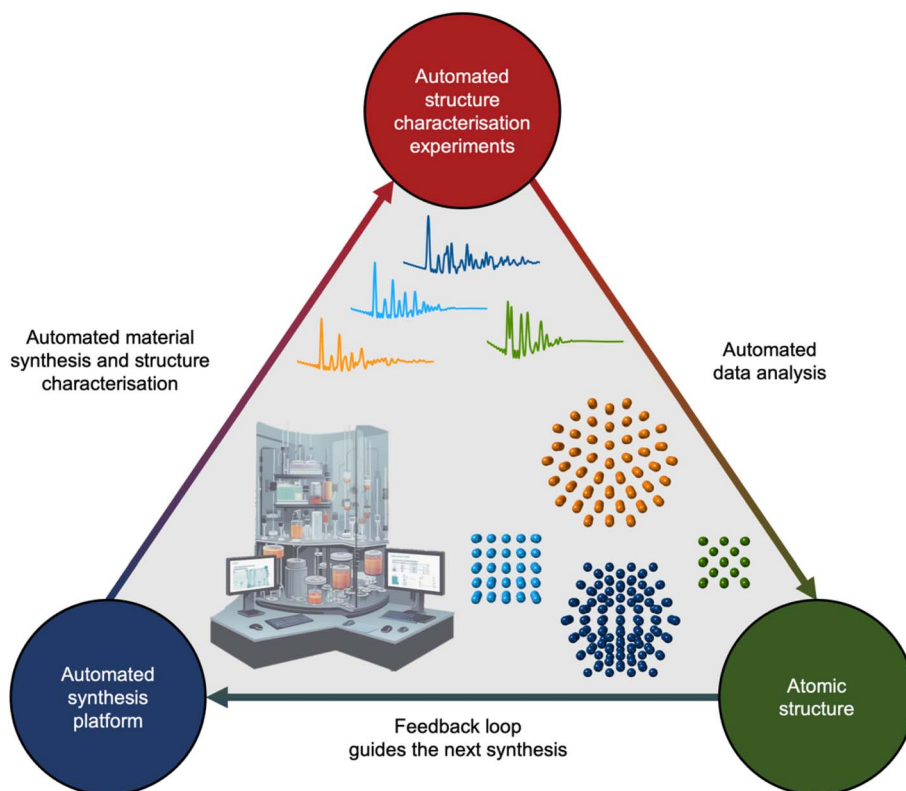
Automated structure characterisation experiments

Automated material synthesis and structure characterisation

Automated data analysis

Automated synthesis platform

Atomic structure

Feedback loop guides the next synthesis